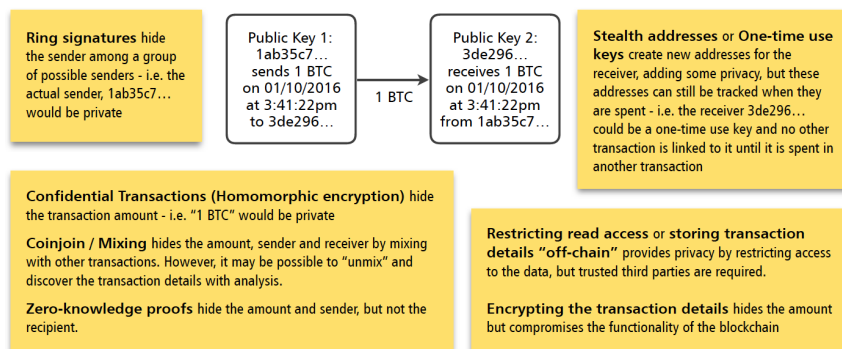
**Ring signatures** hide the sender among a group of possible senders - i.e. the actual sender, 1ab35c7… would be private

Public Key 1: 1ab35c7… sends 1 BTC on 01/10/2016 at 3:41:22pm to 3de296…

1 BTC

Public Key 2: 3de296… receives 1 BTC on 01/10/2016 at 3:41:22pm from 1ab35c7…

**Stealth addresses** or **One-time use keys** create new addresses for the receiver, adding some privacy, but these addresses can still be tracked when they are spent - i.e. the receiver 3de296… could be a one-time use key and no other transaction is linked to it until it is spent in another transaction

**Confidential Transactions (Homomorphic encryption)** hide the transaction amount - i.e. "1 BTC" would be private

**Coinjoin / Mixing** hides the amount, sender and receiver by mixing with other transactions. However, it may be possible to "unmix" and discover the transaction details with analysis.

**Zero-knowledge proofs** hide the amount and sender, but not the recipient.

**Restricting read access** or **storing transaction details "off-chain"** provides privacy by restricting access to the data, but trusted third parties are required.

**Encrypting the transaction details** hides the amount but compromises the functionality of the blockchain